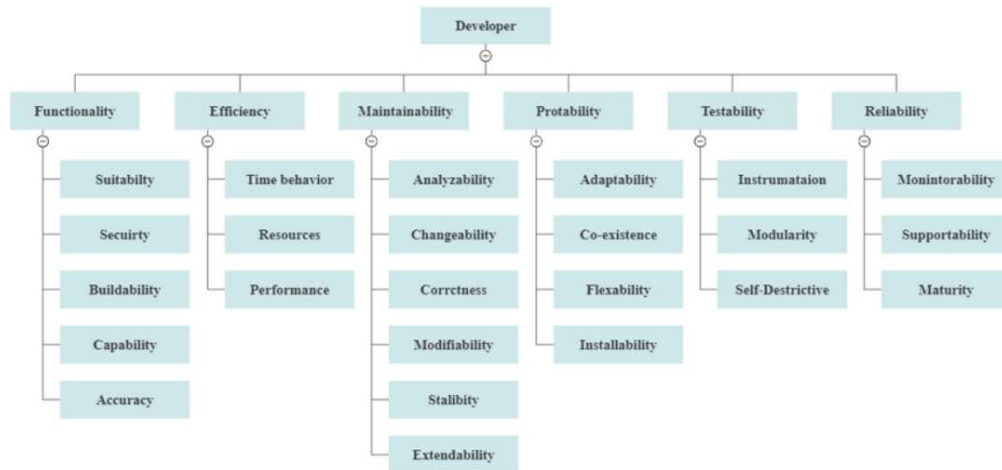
Developer

Functionality
Suitabilty
Secuirty
Buildability
Capability
Accuracy

Efficiency
Time behavior
Resources
Performance

Maintainability
Analyzability
Changeability
Corrctness
Modifiability
Stalibity
Extendability

Protability
Adaptability
Co-existence
Flexability
Installability

Testability
Instrumataion
Modularity
Self-Destrictive

Reliability
Monintorability
Supportability
Maturity